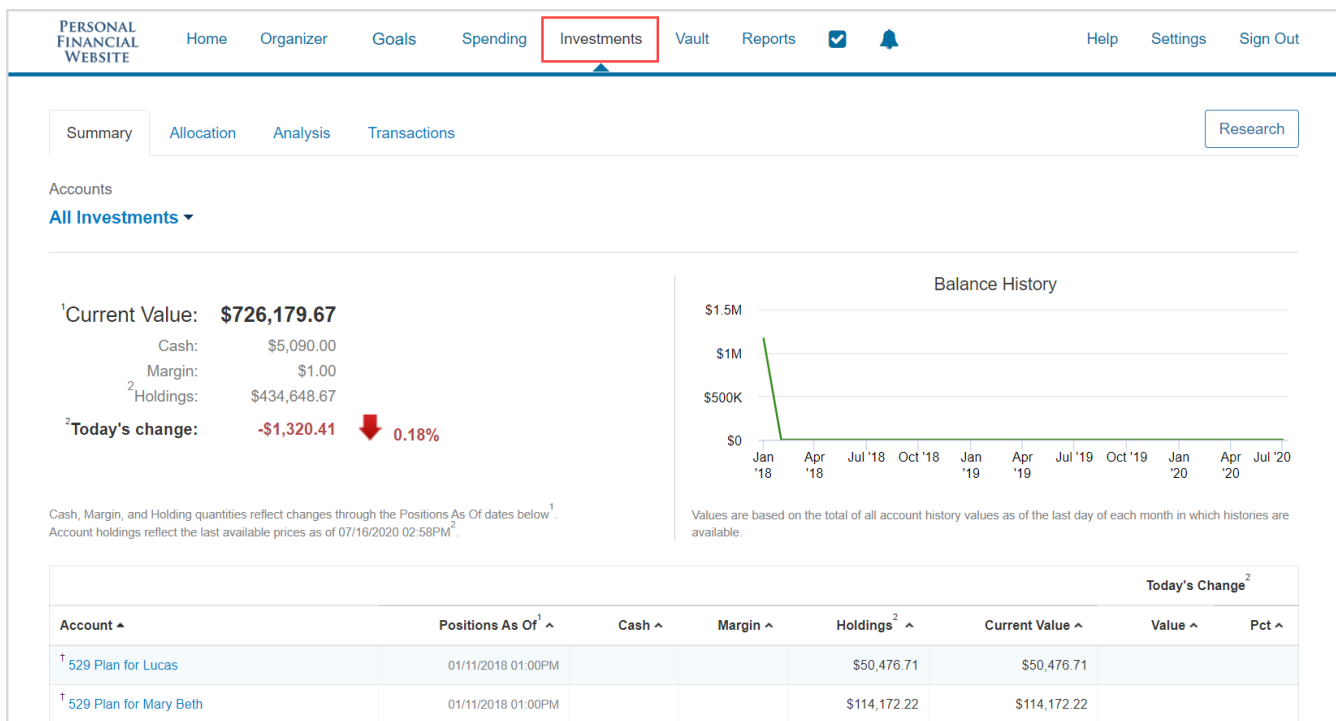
PERSONAL FINANCIAL WEBSITE

Home Organizer Goals Spending Investments Vault Reports Help Settings Sign Out

Summary Allocation Analysis Transactions

Research

Accounts

All Investments

$^1$Current Value: $726,179.67

Cash: $5,090.00

Margin: $1.00

$^2$Holdings: $434,648.67

$^2$Today's change: -$1,320.41 0.18%

Cash, Margin, and Holding quantities reflect changes through the Positions As Of dates below$^1$. Account holdings reflect the last available prices as of 07/16/2020 02:58PM$^2$.

Balance History

$1.5M
$1M
$500K
$0

Jan '18 Apr '18 Jul '18 Oct '18 Jan '19 Apr '19 Jul '19 Oct '19 Jan '20 Apr '20 Jul '20

Values are based on the total of all account history values as of the last day of each month in which histories are available.

| | | | | | | Today's Change$^2$ | |
|---|---|---|---|---|---|---|---|
| Account | Positions As Of$^1$ | Cash | Margin | Holdings$^2$ | Current Value | Value | Pct |
| † 529 Plan for Lucas | 01/11/2018 01:00PM | | | $50,476.71 | $50,476.71 | | |
| † 529 Plan for Mary Beth | 01/11/2018 01:00PM | | | $114,172.22 | $114,172.22 | | |